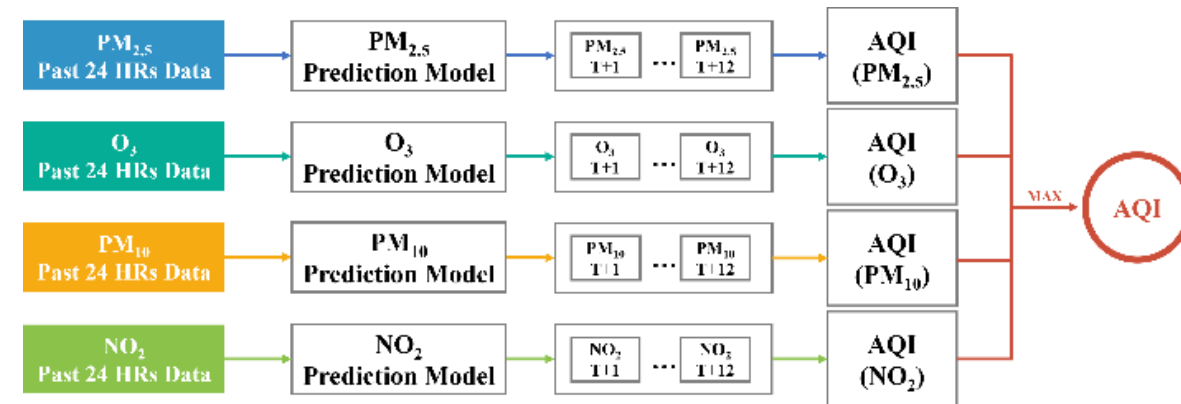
$PM_{2.5}$
Past 24 HRs Data

$PM_{2.5}$
Prediction Model

$PM_{2.5}$
T+1

...

$PM_{2.5}$
T+12

AQI
($PM_{2.5}$)

$O_3$
Past 24 HRs Data

$O_3$
Prediction Model

$O_3$
T+1

...

$O_3$
T+12

AQI
($O_3$)

$PM_{10}$
Past 24 HRs Data

$PM_{10}$
Prediction Model

$PM_{10}$
T+1

...

$PM_{10}$
T+12

AQI
($PM_{10}$)

$NO_2$
Past 24 HRs Data

$NO_2$
Prediction Model

$NO_2$
T+1

...

$NO_2$
T+12

AQI
($NO_2$)

MAX

AQI